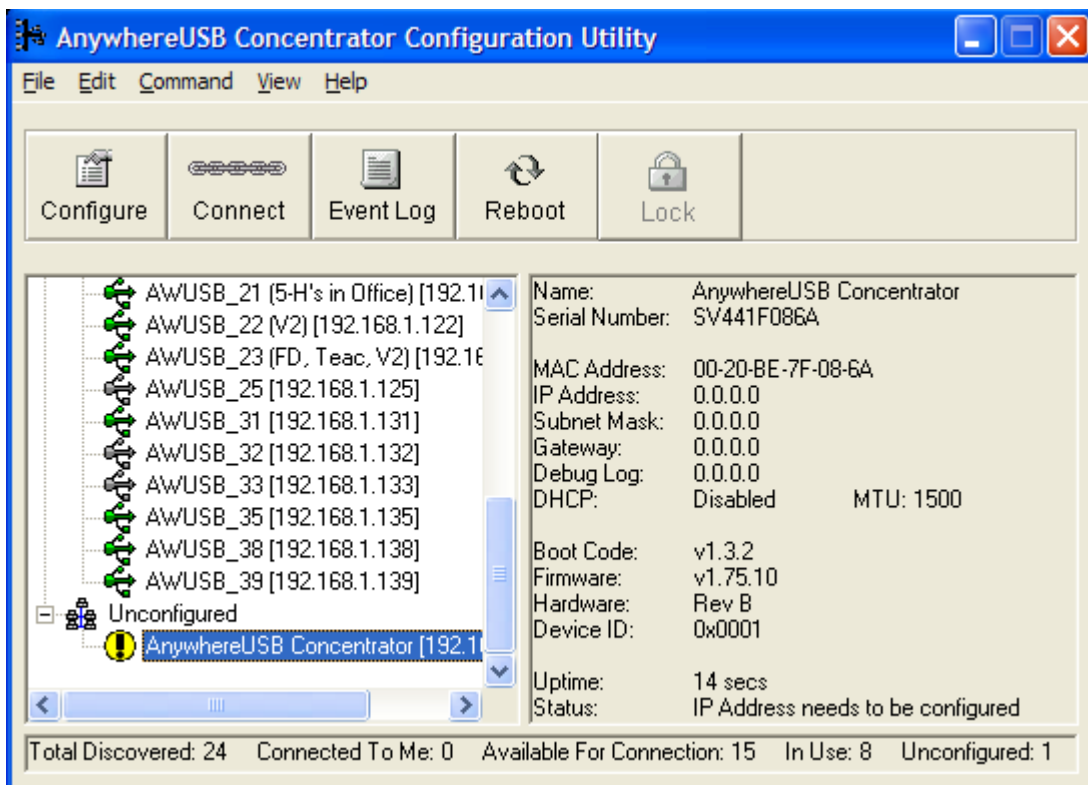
AnywhereUSB Concentrator Configuration Utility

File Edit Command View Help

Configure Connect Event Log Reboot Lock

AWUSB_21 (5-H's in Office) [192.1
AWUSB_22 (V2) [192.168.1.122]
AWUSB_23 (FD, Teac, V2) [192.16
AWUSB_25 [192.168.1.125]
AWUSB_31 [192.168.1.131]
AWUSB_32 [192.168.1.132]
AWUSB_33 [192.168.1.133]
AWUSB_35 [192.168.1.135]
AWUSB_38 [192.168.1.138]
AWUSB_39 [192.168.1.139]
Unconfigured
AnywhereUSB Concentrator [192.1

| | |
|---|---|
| Name: | AnywhereUSB Concentrator |
| Serial Number: | SV441F086A |
| MAC Address: | 00-20-BE-7F-08-6A |
| IP Address: | 0.0.0.0 |
| Subnet Mask: | 0.0.0.0 |
| Gateway: | 0.0.0.0 |
| Debug Log: | 0.0.0.0 |
| DHCP: | Disabled MTU: 1500 |
| Boot Code: | v1.3.2 |
| Firmware: | v1.75.10 |
| Hardware: | Rev B |
| Device ID: | 0x0001 |
| Uptime: | 14 secs |
| Status: | IP Address needs to be configured |

Total Discovered: 24 Connected To Me: 0 Available For Connection: 15 In Use: 8 Unconfigured: 1